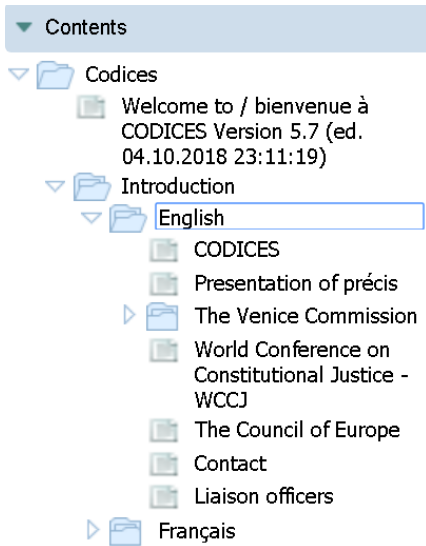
Contents

Codices

Welcome to / bienvenue à CODICES Version 5.7 (ed. 04.10.2018 23:11:19)

Introduction

English

CODICES

Presentation of précis

The Venice Commission

World Conference on Constitutional Justice - WCCJ

The Council of Europe

Contact

Liaison officers

Français